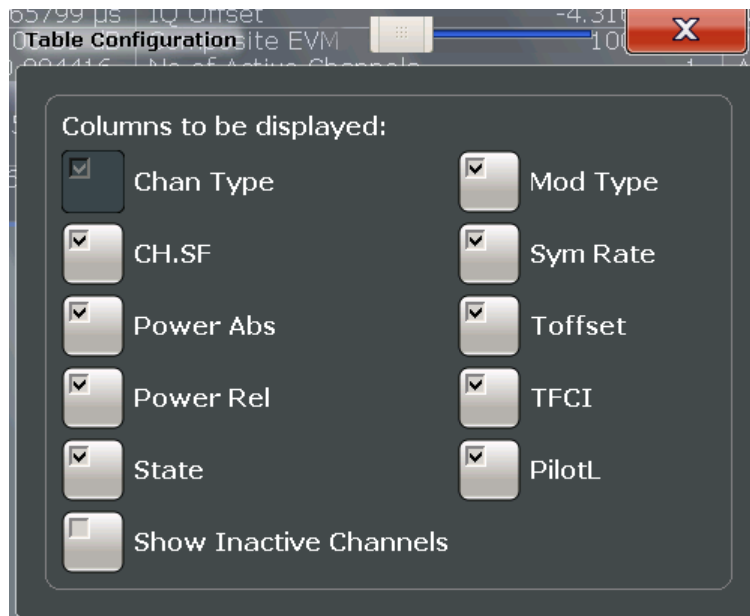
65799 µs | IQ Offset -4.31
Table Configuration Composite EVM 100
0.994416 | No of Active Channels 1

X

Columns to be displayed:

Chan Type
Mod Type
CH.SF
Sym Rate
Power Abs
Toffset
Power Rel
TFCI
State
PilotL
Show Inactive Channels